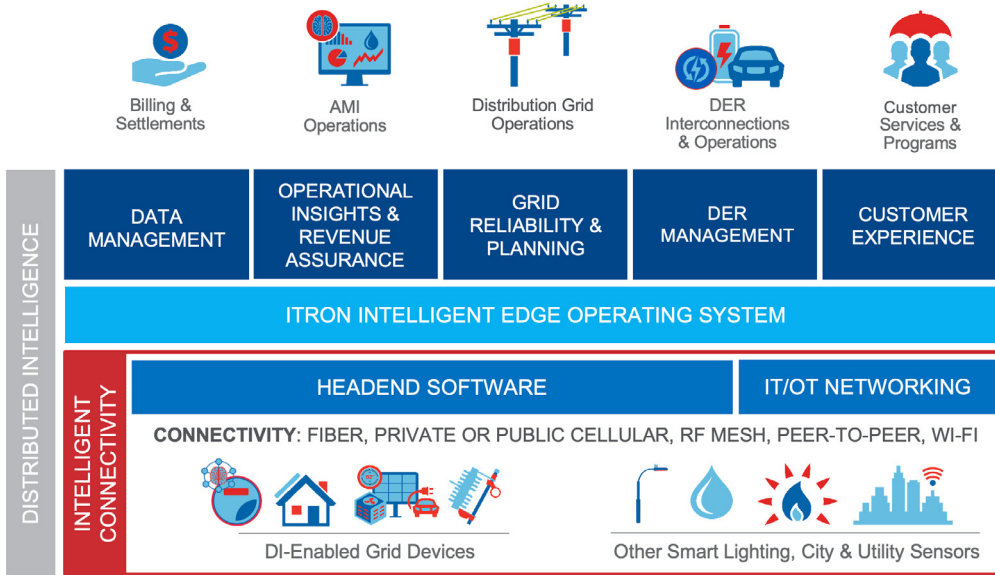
Billing & Settlements

AMI Operations

Distribution Grid Operations

DER Interconnections & Operations

Customer Services & Programs

DISTRIBUTED INTELLIGENCE

DATA MANAGEMENT

OPERATIONAL INSIGHTS & REVENUE ASSURANCE

GRID RELIABILITY & PLANNING

DER MANAGEMENT

CUSTOMER EXPERIENCE

ITRON INTELLIGENT EDGE OPERATING SYSTEM

INTELLIGENT CONNECTIVITY

HEADEND SOFTWARE

IT/OT NETWORKING

CONNECTIVITY: FIBER, PRIVATE OR PUBLIC CELLULAR, RF MESH, PEER-TO-PEER, WI-FI

DI-Enabled Grid Devices

Other Smart Lighting, City & Utility Sensors